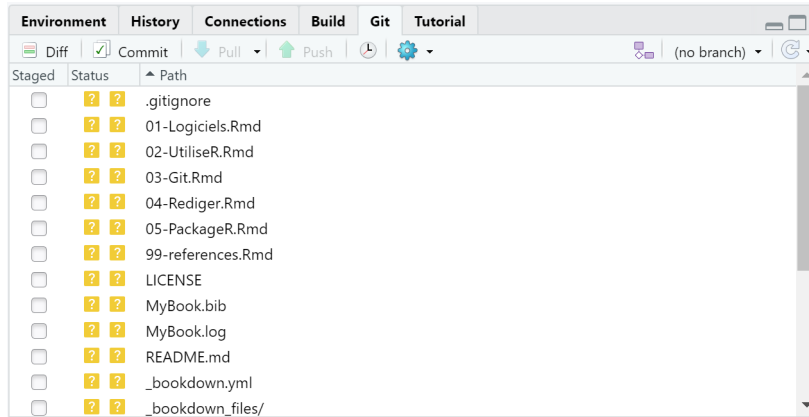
Environment History Connections Build Git Tutorial

Diff Commit Pull Push (no branch)

| Staged | Status | Path |
|---|---|---|
| | ? ? | .gitignore |
| | ? ? | 01-Logiciels.Rmd |
| | ? ? | 02-UtiliseR.Rmd |
| | ? ? | 03-Git.Rmd |
| | ? ? | 04-Rediger.Rmd |
| | ? ? | 05-PackageR.Rmd |
| | ? ? | 99-references.Rmd |
| | ? ? | LICENSE |
| | ? ? | MyBook.bib |
| | ? ? | MyBook.log |
| | ? ? | README.md |
| | ? ? | _bookdown.yml |
| | ? ? | _bookdown_files/ |